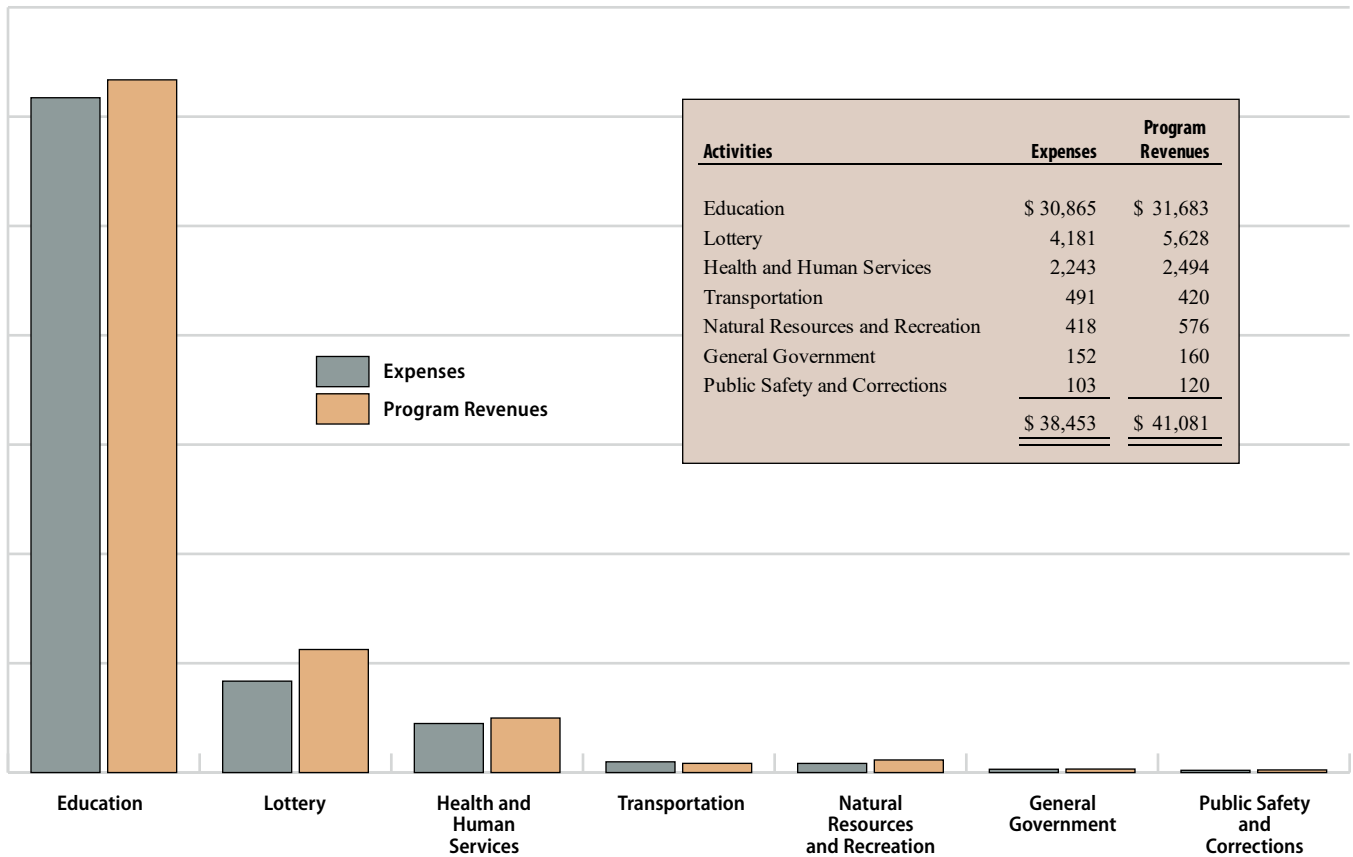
Expenses
Program Revenues

| Activities | Expenses | Program Revenues |
|---|---|---|
| Education | \$ 30,865 | \$ 31,683 |
| Lottery | 4,181 | 5,628 |
| Health and Human Services | 2,243 | 2,494 |
| Transportation | 491 | 420 |
| Natural Resources and Recreation | 418 | 576 |
| General Government | 152 | 160 |
| Public Safety and Corrections | 103 | 120 |
| | \$ 38,453 | \$ 41,081 |

Education
Lottery
Health and Human Services
Transportation
Natural Resources and Recreation
General Government
Public Safety and Corrections